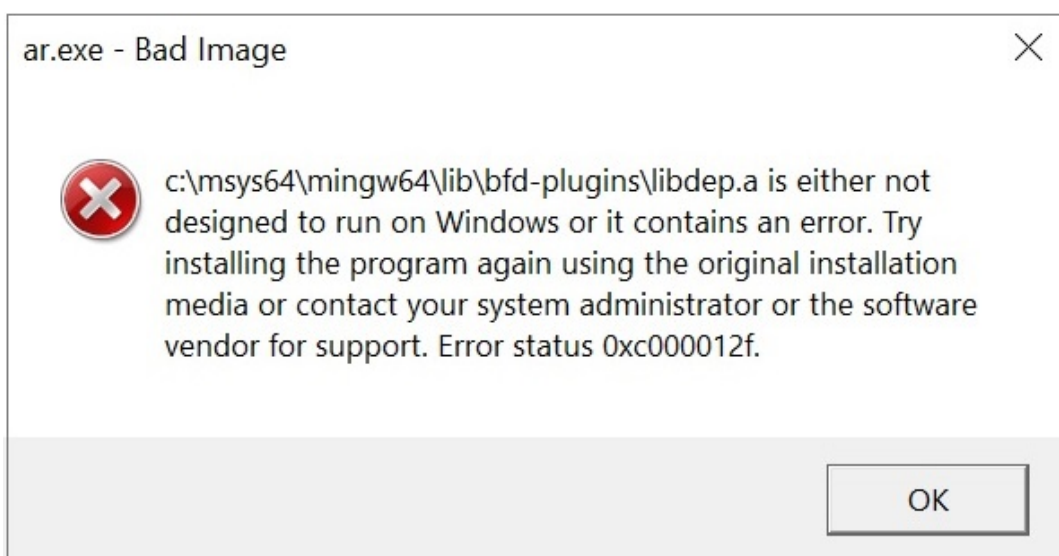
ar.exe - Bad Image

×

c:\msys64\mingw64\lib\bfd-plugins\libdep.a is either not designed to run on Windows or it contains an error. Try installing the program again using the original installation media or contact your system administrator or the software vendor for support. Error status 0xc000012f.

OK